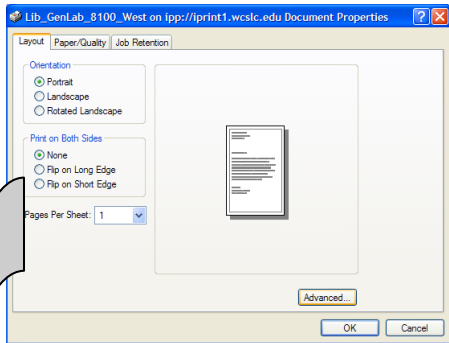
Lib_GenLab_8100_West on ipp://iprint1.wcslc.edu Document Properties

Layout | Paper/Quality | Job Retention

Orientation
Portrait
Landscape
Rotated Landscape

Print on Both Sides
None
Flip on Long Edge
Flip on Short Edge

Pages Per Sheet: 1

Advanced...

OK
Cancel